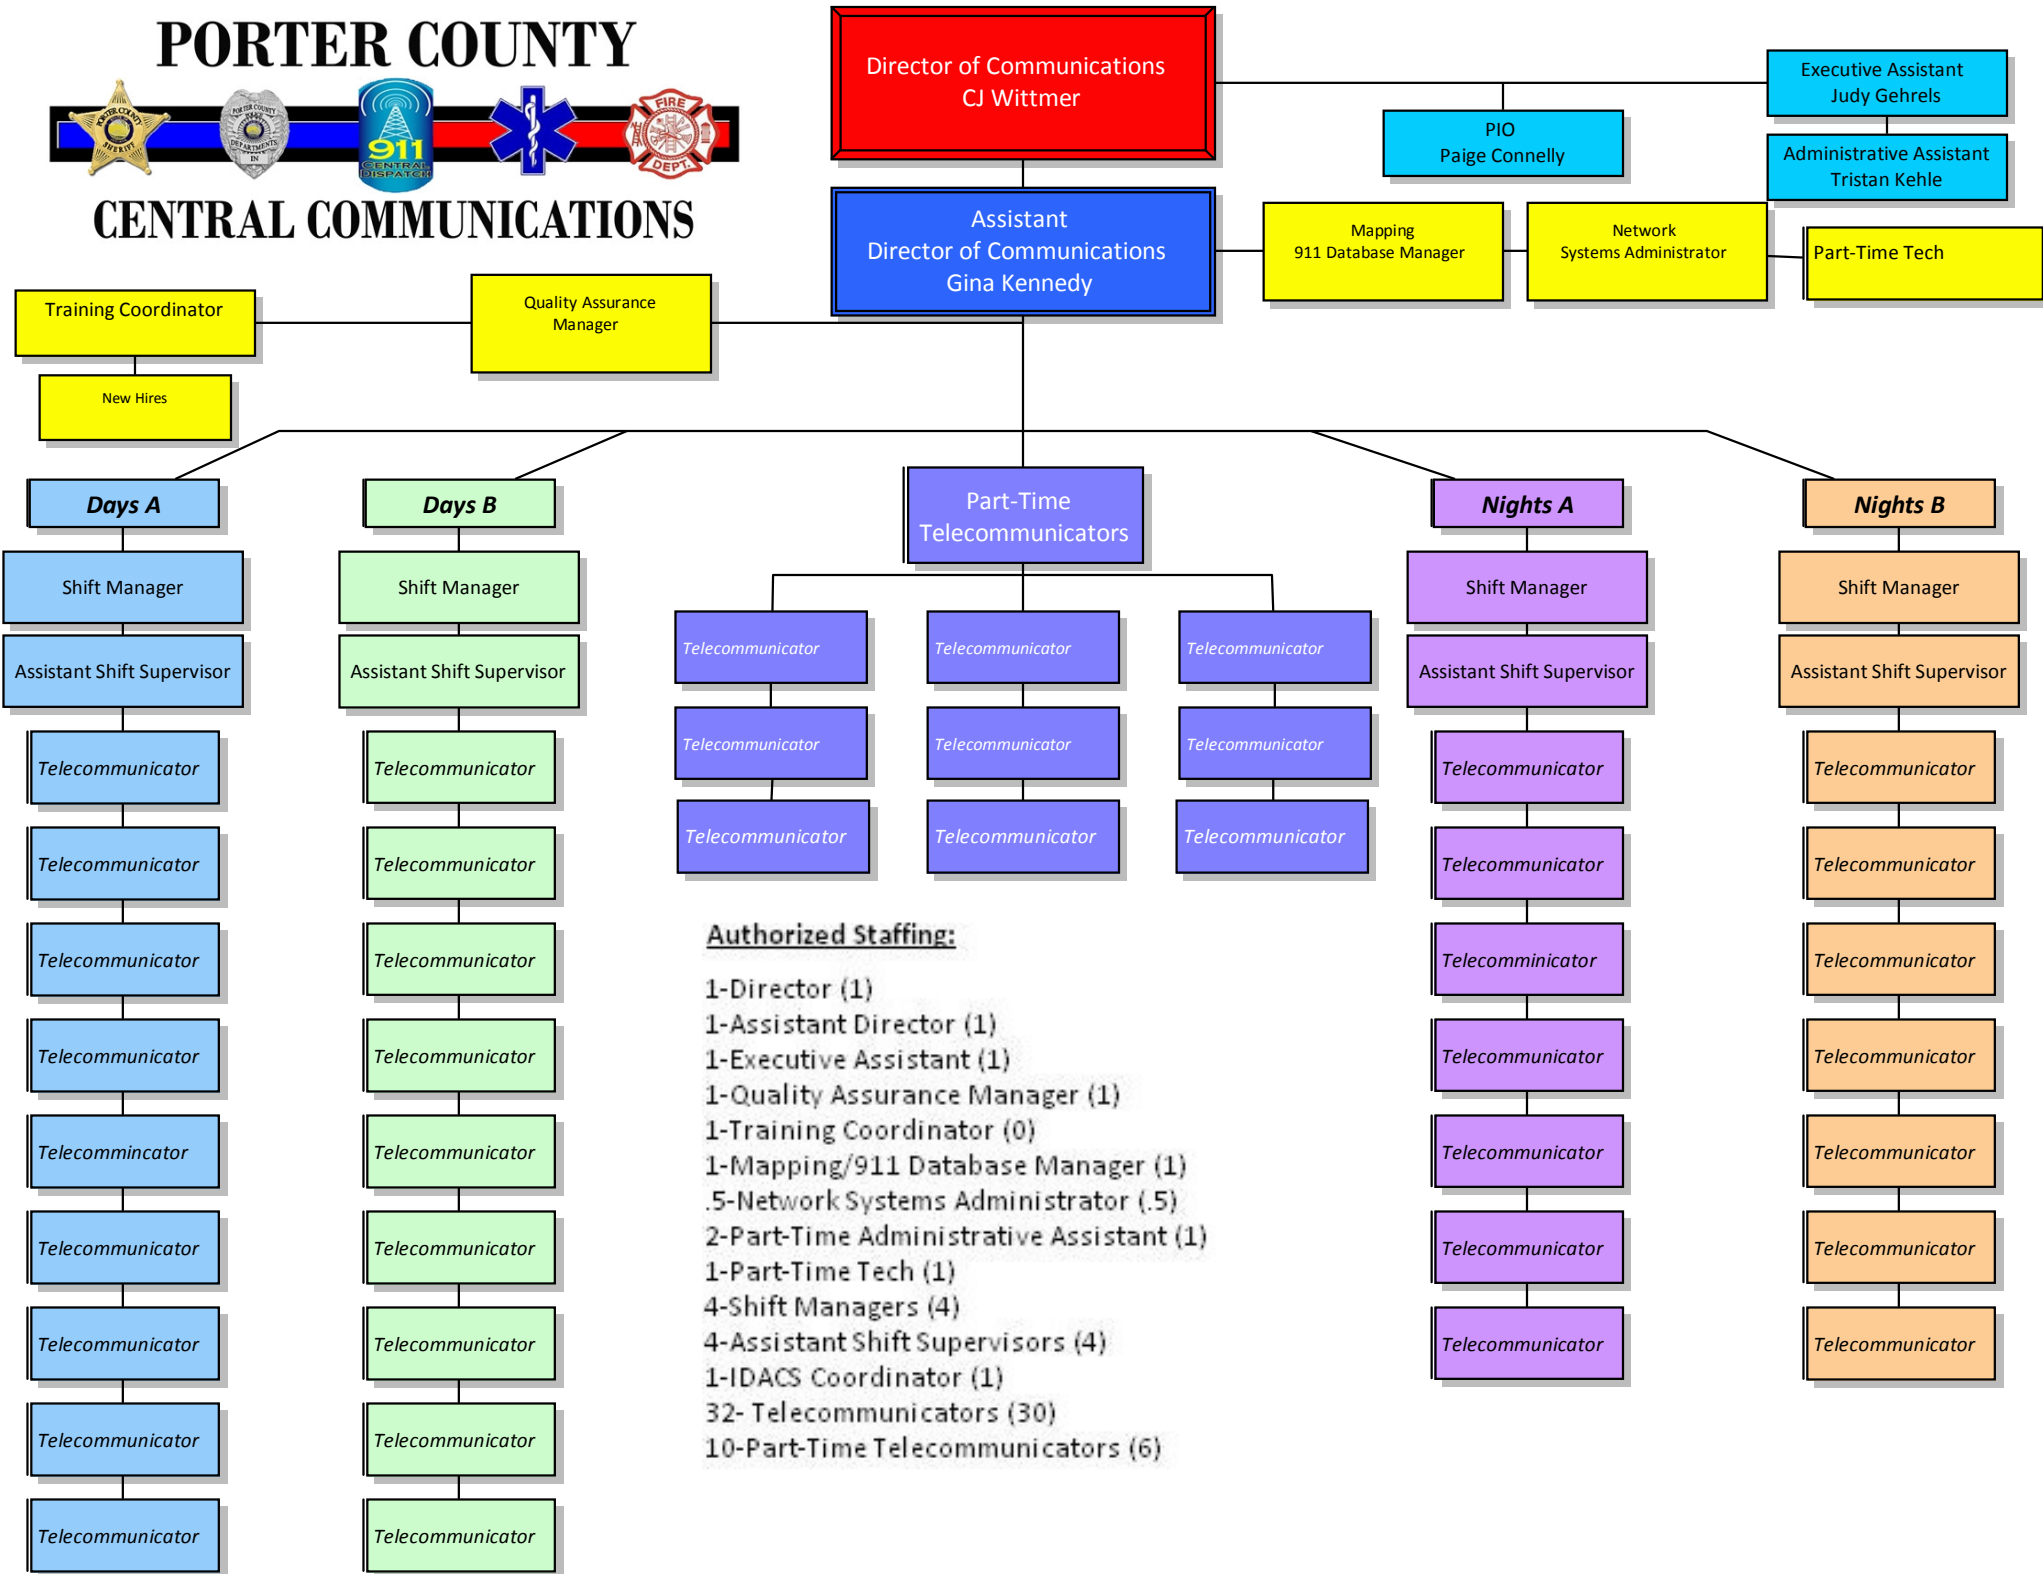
PORTER COUNTY

PORTER COUNTY SHERIFF

PORTER COUNTY DEPARTMENTS IN

911 CENTRAL DISPATCH

FIRE DEPT.

CENTRAL COMMUNICATIONS

Director of Communications
CJ Wittmer

Executive Assistant
Judy Gehrels

PIO
Paige Connelly

Administrative Assistant
Tristan Kehle

Assistant
Director of Communications
Gina Kennedy

Mapping
911 Database Manager

Network
Systems Administrator

Part-Time Tech

Training Coordinator

Quality Assurance
Manager

New Hires

Days A

Shift Manager

Assistant Shift Supervisor

Telecommunicator

Telecommunicator

Telecommunicator

Telecommunicator

Telecommincator

Telecommunicator

Telecommunicator

Telecommunicator

Telecommunicator

Days B

Shift Manager

Assistant Shift Supervisor

Telecommunicator

Telecommunicator

Telecommunicator

Telecommunicator

Telecommunicator

Telecommunicator

Telecommunicator

Telecommunicator

Telecommunicator

Part-Time
Telecommunicators

Telecommunicator

Telecommunicator

Telecommunicator

Telecommunicator

Telecommunicator

Telecommunicator

Telecommunicator

Telecommunicator

Telecommunicator

Nights A

Shift Manager

Assistant Shift Supervisor

Telecommunicator

Telecommunicator

Telecomminicator

Telecommunicator

Telecommunicator

Telecommunicator

Telecommunicator

Nights B

Shift Manager

Assistant Shift Supervisor

Telecommunicator

Telecommunicator

Telecommunicator

Telecommunicator

Telecommunicator

Telecommunicator

Telecommunicator

Authorized Staffing:

1-Director (1)
1-Assistant Director (1)
1-Executive Assistant (1)
1-Quality Assurance Manager (1)
1-Training Coordinator (0)
1-Mapping/911 Database Manager (1)
.5-Network Systems Administrator (.5)
2-Part-Time Administrative Assistant (1)
1-Part-Time Tech (1)
4-Shift Managers (4)
4-Assistant Shift Supervisors (4)
1-IDACS Coordinator (1)
32- Telecommunicators (30)
10-Part-Time Telecommunicators (6)